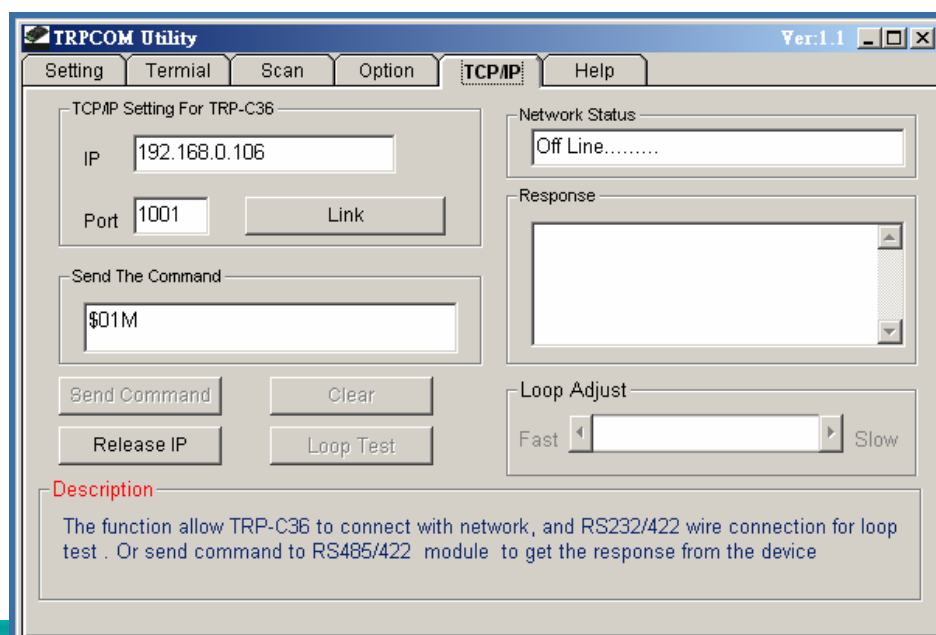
TRPCOM Utility
Ver:1.1

Setting | Termial | Scan | Option | TCP/IP | Help

TCP/IP Setting For TRP-C36
IP 192.168.0.106
Port 1001
Link

Send The Command
$01M

Send Command
Clear
Release IP
Loop Test

Network Status
Off Line.........

Response

Loop Adjust
Fast
Slow

Description
The function allow TRP-C36 to connect with network, and RS232/422 wire connection for loop test . Or send command to RS485/422 module to get the response from the device